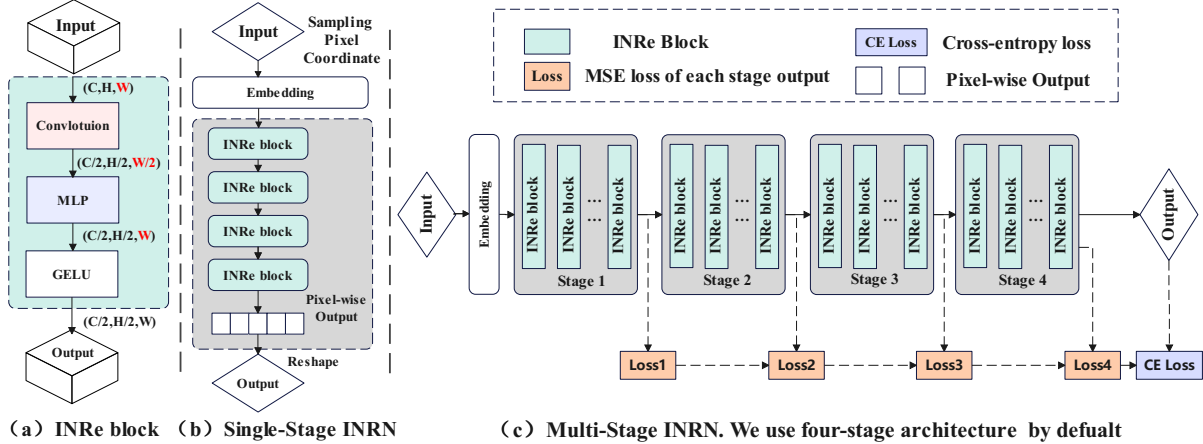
Input

(C,H,W)

Convlotuion

(C/2,H/2,W/2)

MLP

(C/2,H/2,W)

GELU

(C/2,H/2,W)

Output

Input

Sampling Pixel Coordinate

Embedding

INRe block

INRe block

INRe block

INRe block

Pixel-wise Output

Reshape

Output

INRe Block

Loss MSE loss of each stage output

CE Loss Cross-entropy loss

Pixel-wise Output

Input

Embedding

INRe block INRe block ... INRe block

Stage 1

INRe block INRe block ... INRe block

Stage 2

INRe block INRe block ... INRe block

Stage 3

INRe block INRe block ... INRe block

Stage 4

Output

Loss1

Loss2

Loss3

Loss4

CE Loss

(a) INRe block (b) Single-Stage INRN (c) Multi-Stage INRN. We use four-stage architecture by defualt